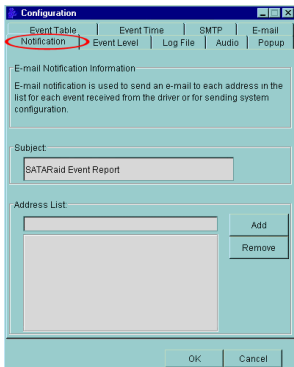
Configuration

Event Table | Event Time | SMTP | E-mail
Notification | Event Level | Log File | Audio | Popup

E-mail Notification Information

E-mail notification is used to send an e-mail to each address in the list for each event received from the driver or for sending system configuration.

Subject:

SATARaid Event Report

Address List:

Add

Remove

OK

Cancel